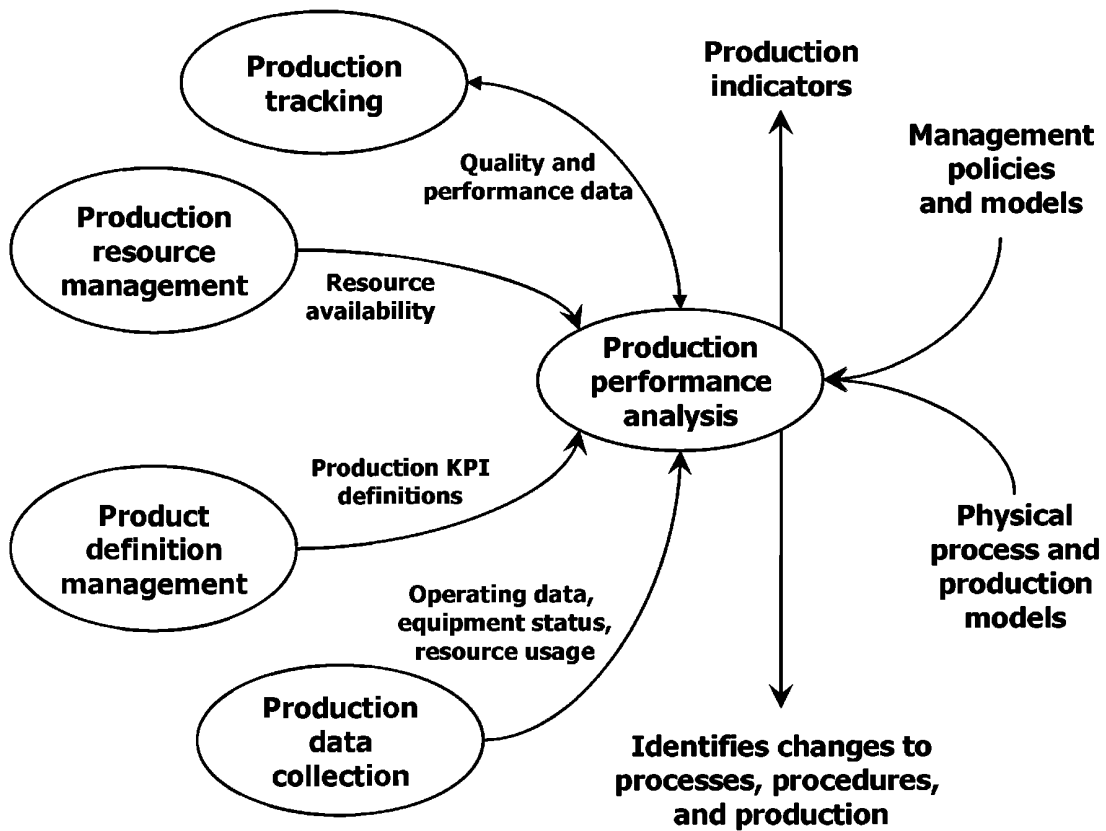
Production tracking

Production indicators

Quality and performance data

Management policies and models

Production resource management

Resource availability

Production performance analysis

Production KPI definitions

Product definition management

Physical process and production models

Operating data, equipment status, resource usage

Production data collection

Identifies changes to processes, procedures, and production